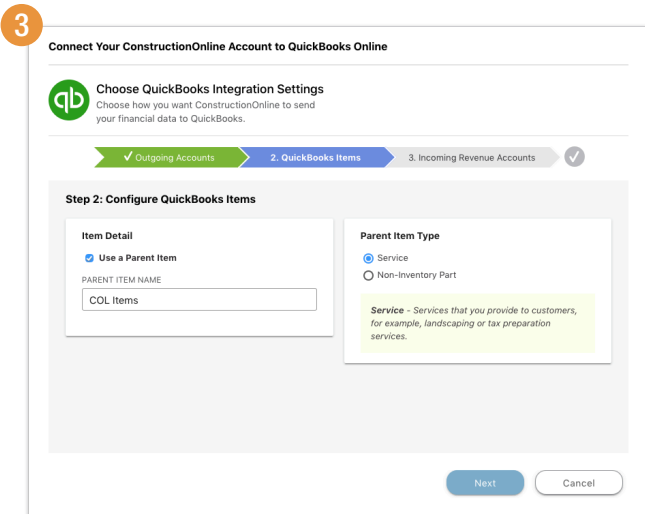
3

Connect Your ConstructionOnline Account to QuickBooks Online

qb

Choose QuickBooks Integration Settings
Choose how you want ConstructionOnline to send your financial data to QuickBooks.

✓ Outgoing Accounts
2. QuickBooks Items
3. Incoming Revenue Accounts
✓

Step 2: Configure QuickBooks Items

Item Detail

Use a Parent Item

PARENT ITEM NAME

COL Items

Parent Item Type

Service

Non-Inventory Part

*Service* - Services that you provide to customers, for example, landscaping or tax preparation services.

Next

Cancel